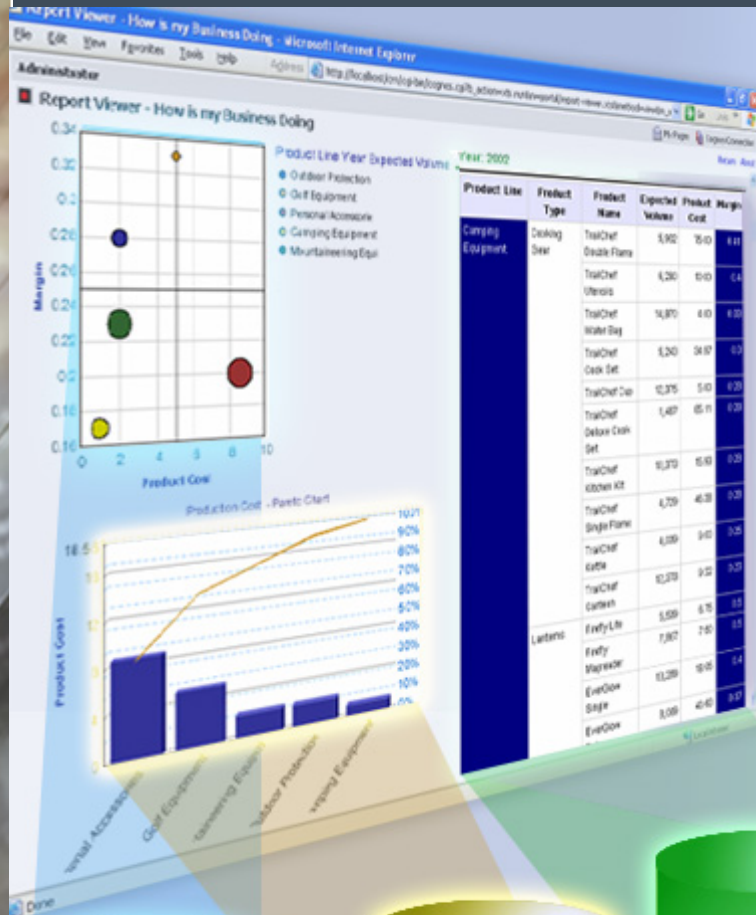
Report Viewer - How is my Business Doing - Microsoft Internet Explorer

File Edit View Favorites Tools Help

Address http://localhost/cognos/cgi-bin/cognos.cgi

Administrator

Report Viewer - How is my Business Doing

0.34
0.32
0.3
0.28
0.26
0.24
0.22
0.2
0.18
0.16

Margin

0 2 4 6 8 10

Product Cost

Product Line Year Expected Volume
Outdoor Protection
Golf Equipment
Personal Accessorie
Camping Equipment
Mountaineering Equi

Year: 2002

| Product Line | Product Type | Product Name | Expected Volume | Product Cost | Margin |
|---|---|---|---|---|---|
| Camping Equipment | Cooking Gear | TrailChef Double Flame | 5,902 | 15.00 | 0.44 |
| | | TrailChef Utensils | 6,290 | 10.00 | 0.4 |
| | | TrailChef Water Bag | 14,870 | 4.00 | 0.33 |
| | | TrailChef Cook Set | 5,240 | 24.97 | 0.3 |
| | | TrailChef Cup | 12,376 | 5.43 | 0.29 |
| | | TrailChef Deluxe Cook Set | 1,467 | 65.11 | 0.29 |
| | | TrailChef Kitchen Kit | 10,372 | 15.93 | 0.29 |
| | | TrailChef Single Flame | 4,729 | 46.39 | 0.29 |
| | | TrailChef Kettle | 6,039 | 9.63 | 0.25 |
| | | TrailChef Canteen | 12,378 | 9.32 | 0.25 |
| | | | 5,509 | 6.75 | 0.5 |
| | Lanterns | Firefly Lite | 7,957 | 7.60 | 0.5 |
| | | Firefly Mapreader | 13,289 | 10.65 | 0.4 |
| | | EverGlow Single | 8,099 | 40.40 | 0.37 |
| | | EverGlow | | | |

Production Cost - Pareto Chart

18.5

Product Cost

100%
90%
80%
70%
60%
50%
40%
30%
20%
10%
0%

rsonal Accessories
Golf Equipment
ountaineering Equip
Outdoor Protection
mping Equipment

Done

Local intranet